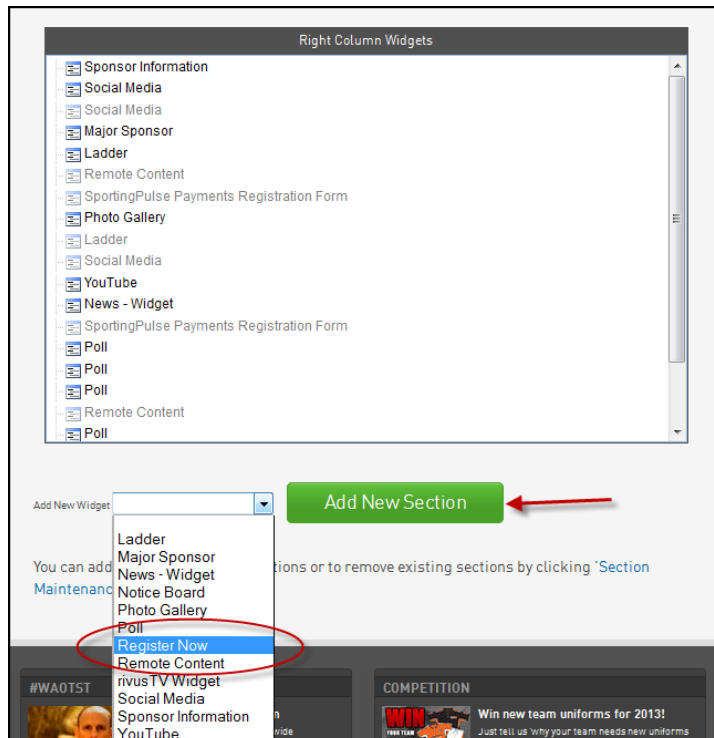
Right Column Widgets

Sponsor Information
Social Media
Social Media
Major Sponsor
Ladder
Remote Content
SportingPulse Payments Registration Form
Photo Gallery
Ladder
Social Media
YouTube
News - Widget
SportingPulse Payments Registration Form
Poll
Poll
Poll
Remote Content
Poll

Add New Widget

Add New Section

Ladder
Major Sponsor
News - Widget
Notice Board
Photo Gallery
Poll
Register Now
Remote Content
rivusTV Widget
Social Media
Sponsor Information
YouTube

You can add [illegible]tions or to remove existing sections by clicking 'Section Maintenanc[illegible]

#WAOTST

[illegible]n

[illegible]wide

COMPETITION

WIN YOUR TEAM

Win new team uniforms for 2013!

Just tell us 'why your team needs new uniforms